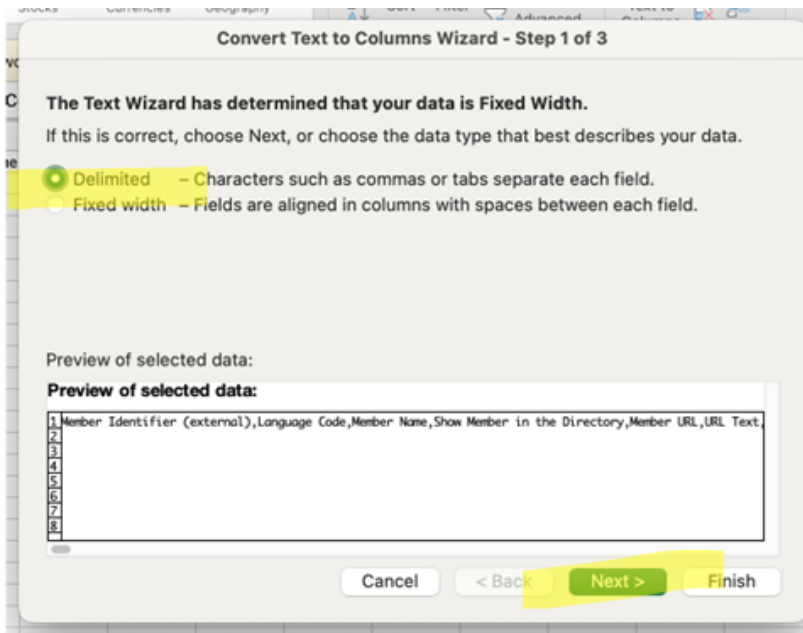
Stocks Currencies Geography Sort Filter Advanced Text to Columns

Convert Text to Columns Wizard - Step 1 of 3

The Text Wizard has determined that your data is Fixed Width.

If this is correct, choose Next, or choose the data type that best describes your data.

Delimited – Characters such as commas or tabs separate each field.

Fixed width – Fields are aligned in columns with spaces between each field.

Preview of selected data:

Preview of selected data:

1 Member Identifier (external),Language Code,Member Name,Show Member in the Directory,Member URL,URL Text,
2
3
4
5
6
7
8

Cancel < Back Next > Finish